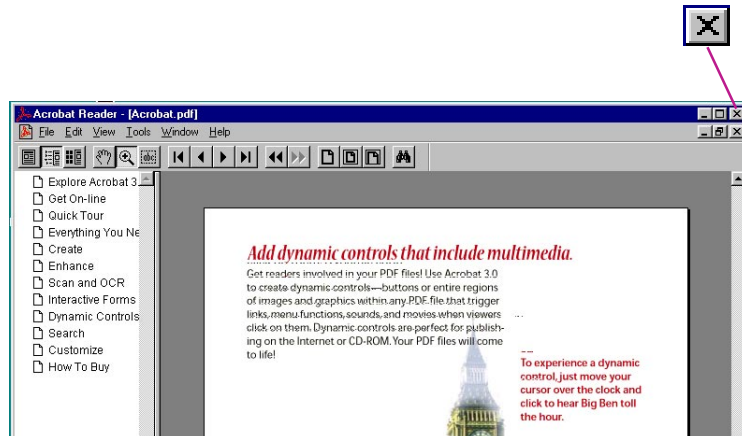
Acrobat Reader - [Acrobat.pdf]

File Edit View Tools Window Help

Explore Acrobat 3
Get On-line
Quick Tour
Everything You Ne
Create
Enhance
Scan and OCR
Interactive Forms
Dynamic Controls
Search
Customize
How To Buy

Add dynamic controls that include multimedia.

Get readers involved in your PDF files! Use Acrobat 3.0 to create dynamic controls—buttons or entire regions of images and graphics within any PDF file that trigger links, menu functions, sounds, and movies when viewers click on them. Dynamic controls are perfect for publishing on the Internet or CD-ROM. Your PDF files will come to life!

To experience a dynamic control, just move your cursor over the clock and click to hear Big Ben toll the hour.